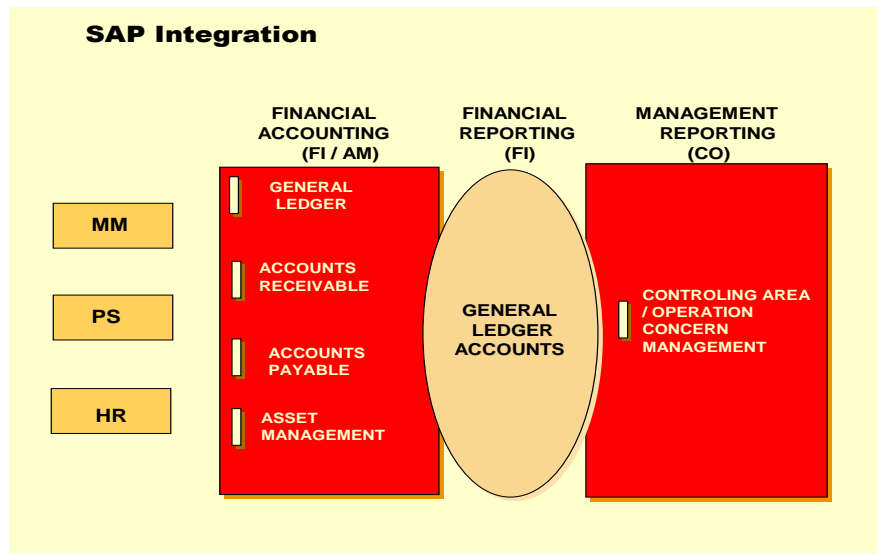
SAP Integration

MM

PS

HR

FINANCIAL ACCOUNTING (FI / AM)

GENERAL LEDGER

ACCOUNTS RECEIVABLE

ACCOUNTS PAYABLE

ASSET MANAGEMENT

FINANCIAL REPORTING (FI)

GENERAL LEDGER ACCOUNTS

MANAGEMENT REPORTING (CO)

CONTROLING AREA / OPERATION CONCERN MANAGEMENT